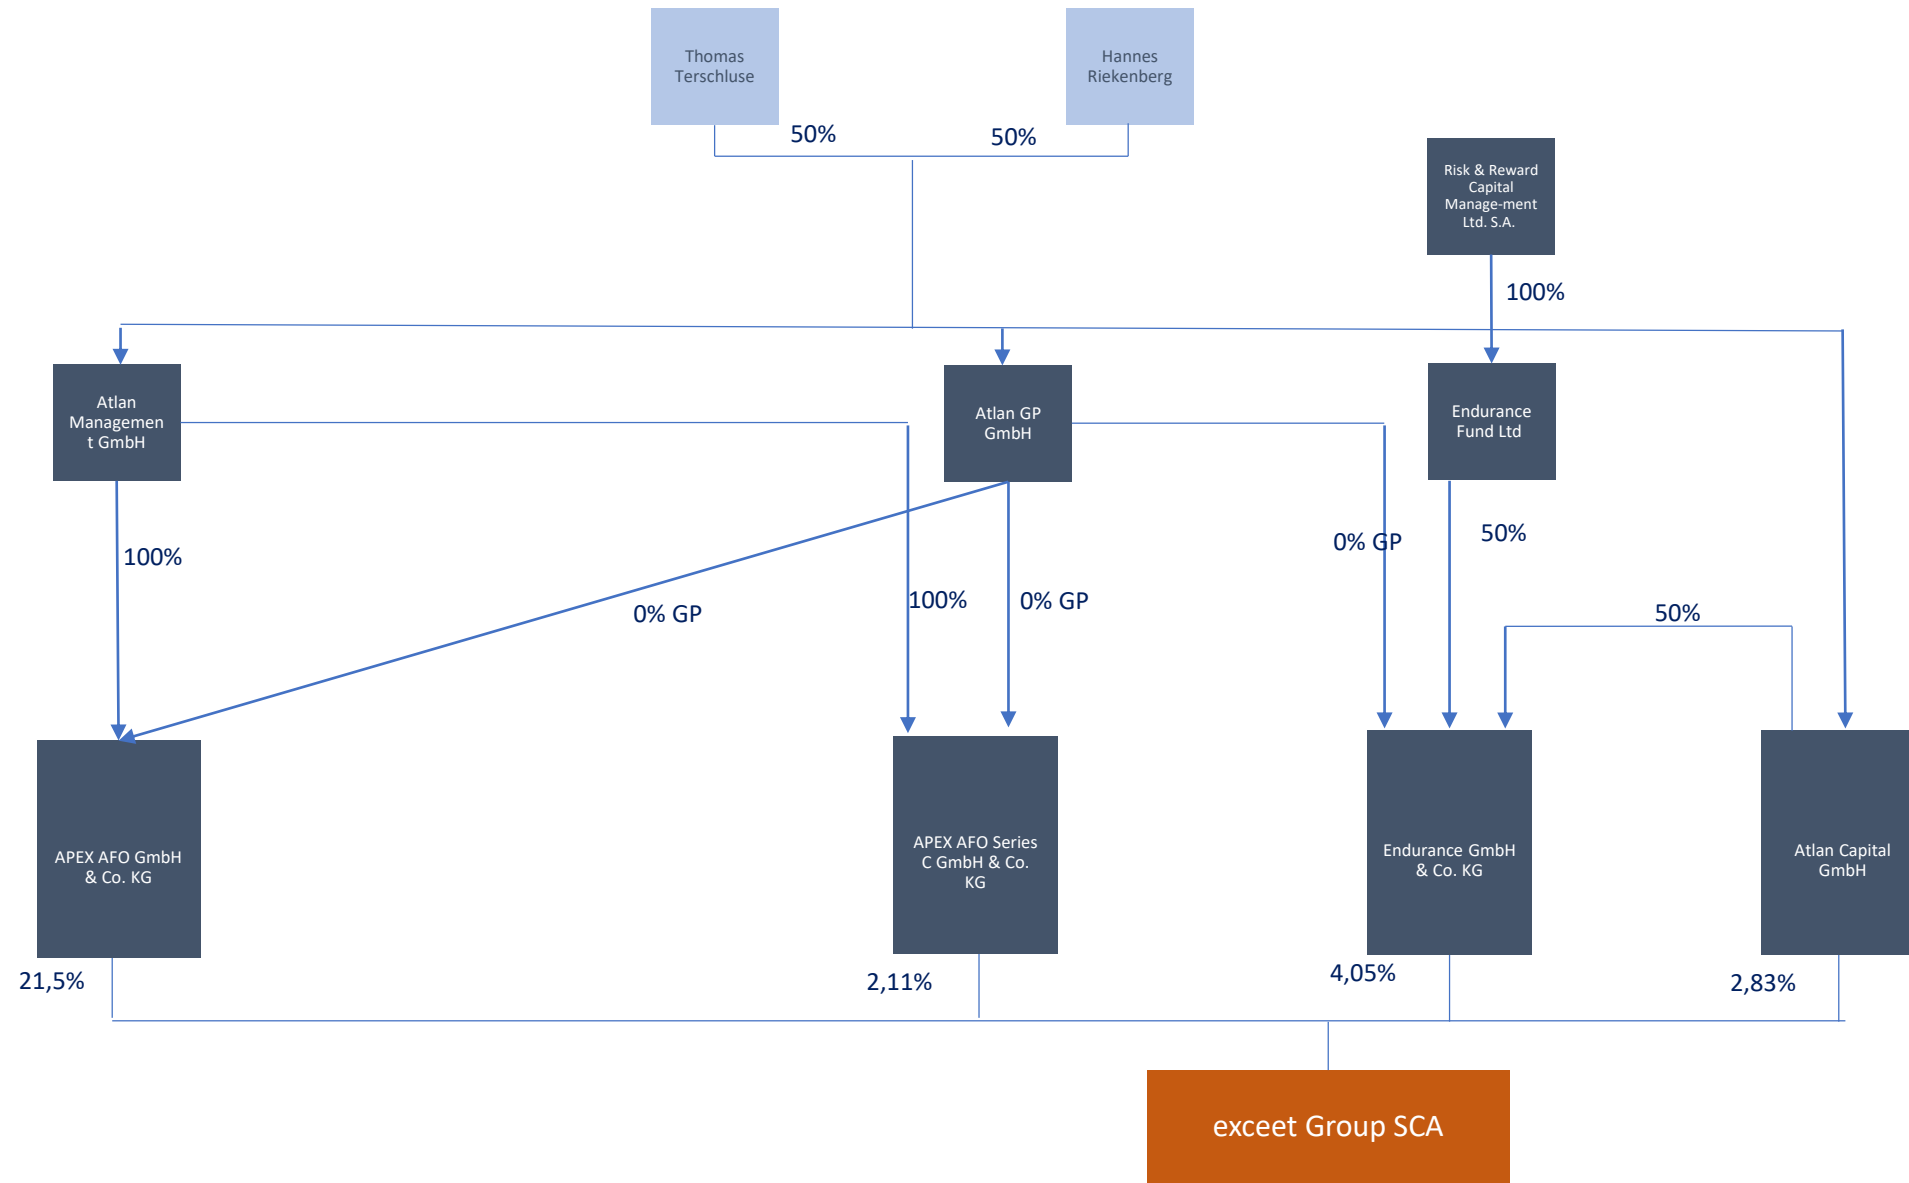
Thomas Terschluse

Hannes Riekenberg

50%

50%

Risk & Reward Capital Manage-ment Ltd. S.A.

100%

Atlan Managemen t GmbH

Atlan GP GmbH

Endurance Fund Ltd

100%

0% GP

100%

0% GP

0% GP

50%

50%

APEX AFO GmbH & Co. KG

APEX AFO Series C GmbH & Co. KG

Endurance GmbH & Co. KG

Atlan Capital GmbH

21,5%

2,11%

4,05%

2,83%

exceet Group SCA